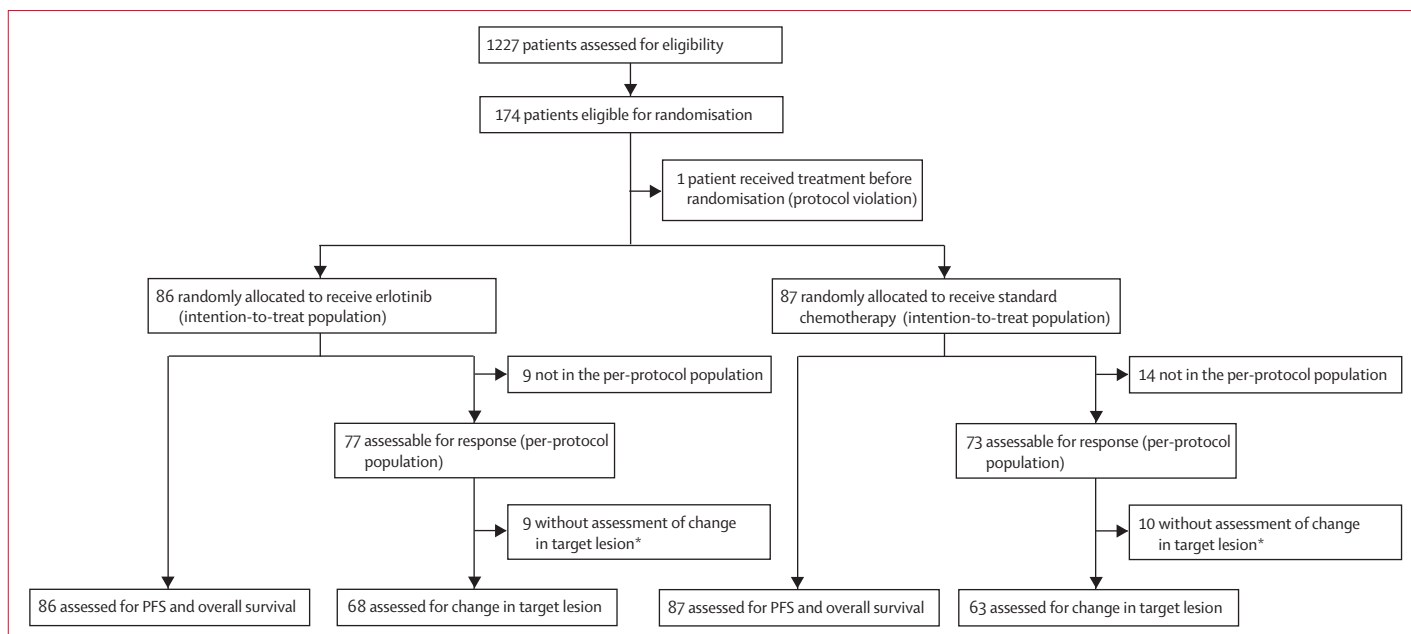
1227 patients assessed for eligibility

174 patients eligible for randomisation

1 patient received treatment before randomisation (protocol violation)

86 randomly allocated to receive erlotinib (intention-to-treat population)

87 randomly allocated to receive standard chemotherapy (intention-to-treat population)

9 not in the per-protocol population

77 assessable for response (per-protocol population)

9 without assessment of change in target lesion*

14 not in the per-protocol population

73 assessable for response (per-protocol population)

10 without assessment of change in target lesion*

86 assessed for PFS and overall survival

68 assessed for change in target lesion

87 assessed for PFS and overall survival

63 assessed for change in target lesion